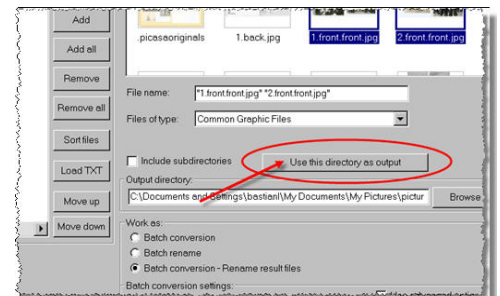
Add

Add all

Remove

Remove all

Sort files

Load TXT

Move up

Move down

.picasaoriginals

1.back.jpg

1.front.front.jpg

2.front.front.jpg

File name: "1.front.front.jpg" "2.front.front.jpg"

Files of type: Common Graphic Files

Include subdirectories

Use this directory as output

Output directory:

C:\Documents and Settings\bastianl\My Documents\My Pictures\pictur

Browse

Work as:

Batch conversion

Batch rename

Batch conversion - Rename result files

Batch conversion settings: